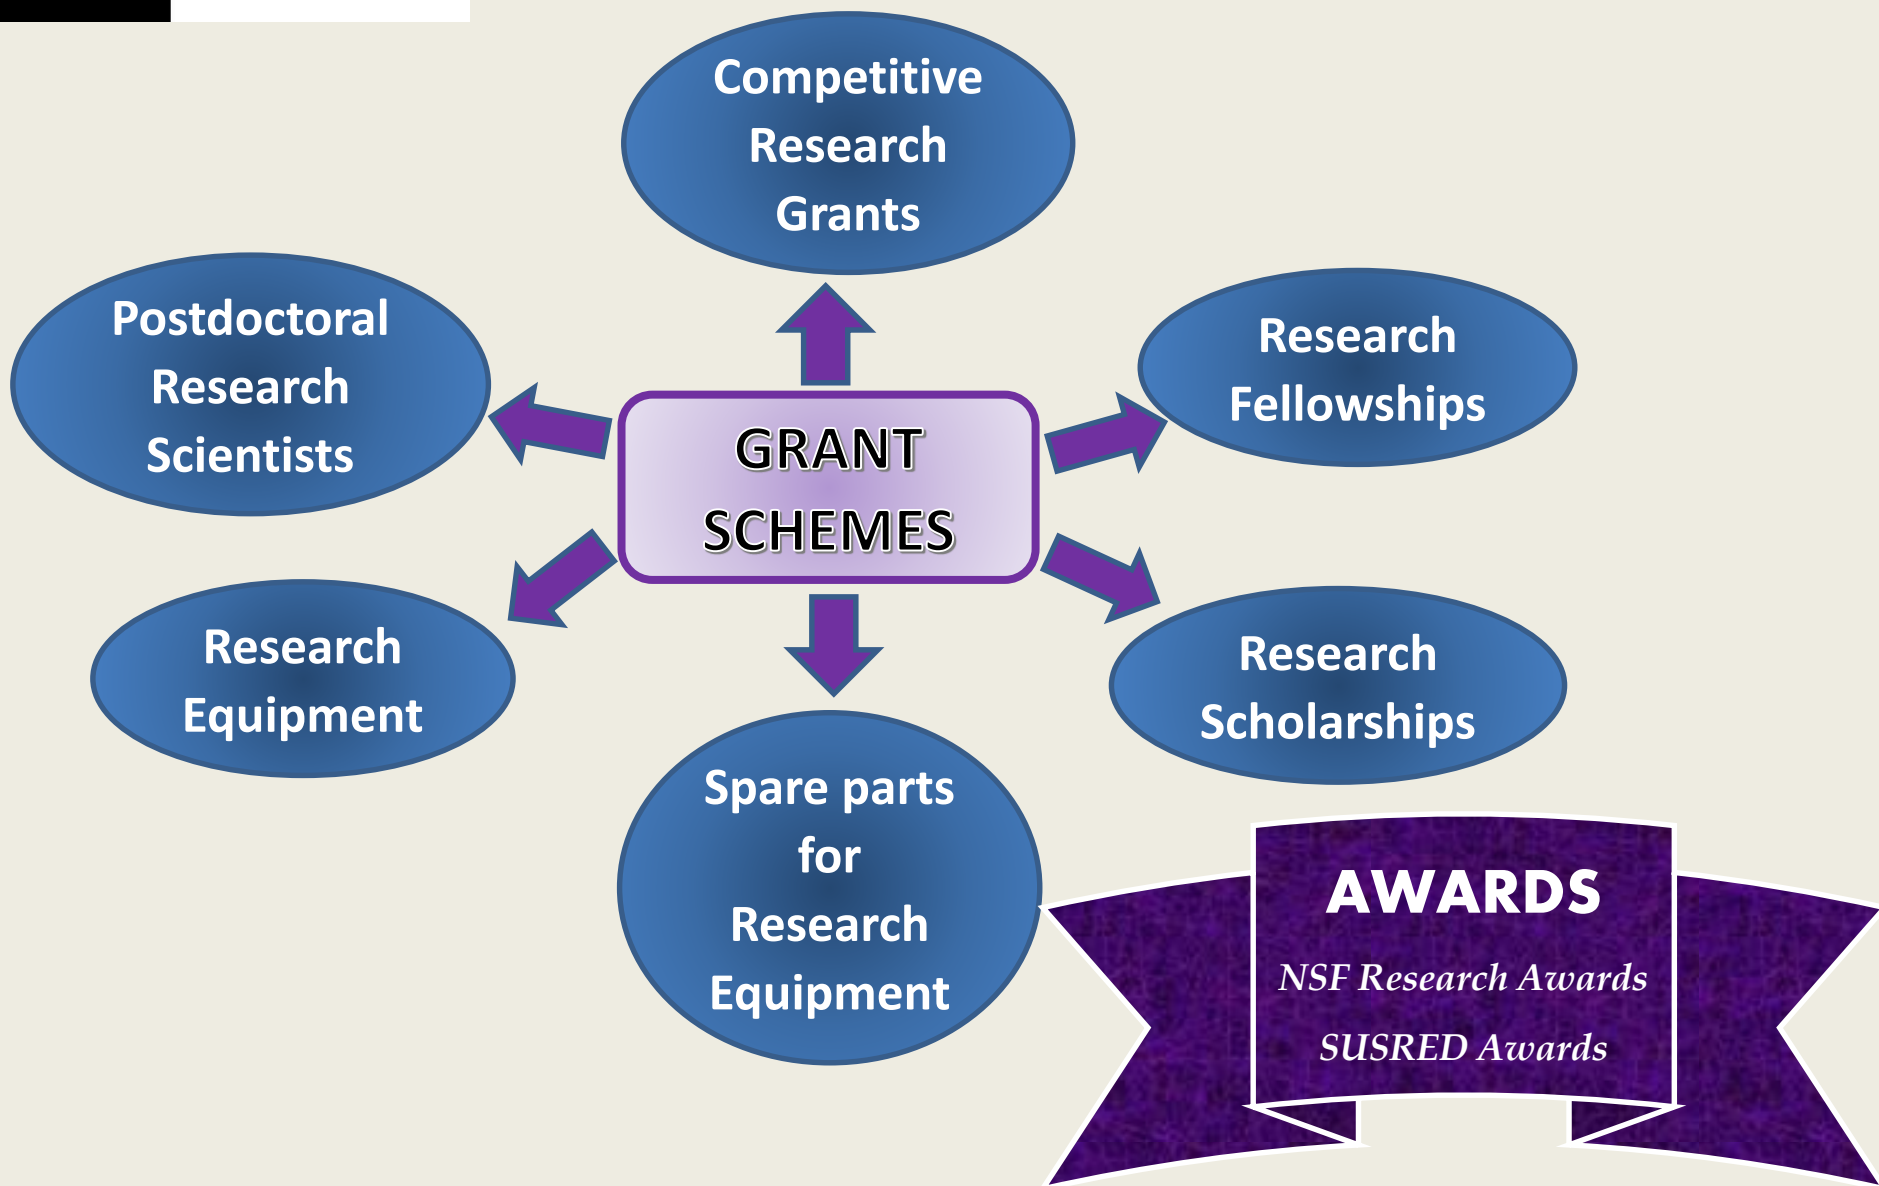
Competitive Research Grants

Postdoctoral Research Scientists

Research Fellowships

GRANT SCHEMES

Research Equipment

Research Scholarships

Spare parts for Research Equipment

AWARDS

NSF Research Awards

SUSRED Awards